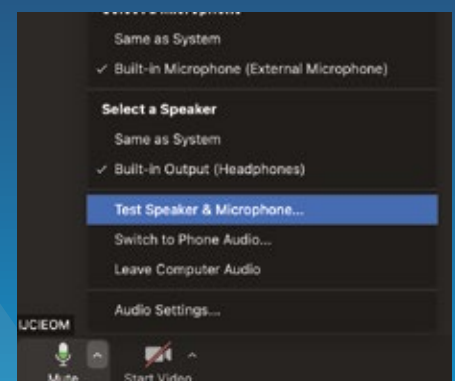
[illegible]
Same as System
✓ Built-in Microphone (External Microphone)

Select a Speaker
Same as System
✓ Built-in Output (Headphones)

Test Speaker & Microphone...
Switch to Phone Audio...
Leave Computer Audio

Audio Settings...

UCIEOM

Mute
Start Video